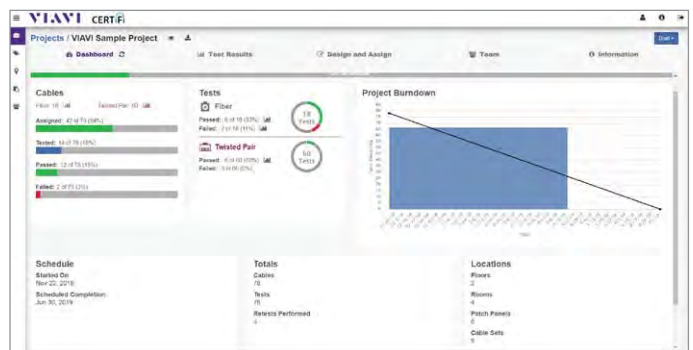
VIAVI CERTiFi

Projects / VIAVI Sample Project

Dashboard

Test Results

Design and Assign

Team

Information

Cables

Fiber 18

Twisted Pair 60

Assigned: 42 of 78 (54%)

Tested: 14 of 78 (18%)

Passed: 12 of 78 (15%)

Failed: 2 of 78 (3%)

Tests

Fiber

Passed: 6 of 18 (33%)

Failed: 2 of 18 (11%)

18 Tests

Twisted Pair

Passed: 6 of 60 (10%)

Failed: 0 of 60 (0%)

60 Tests

Project Burndown

Schedule

Started On

Nov 22, 2018

Scheduled Completion

Jun 30, 2019

Totals

Cables

78

Tests

78

Retests Performed

4

Locations

Floors

2

Rooms

4

Patch Panels

6

Cable Sets

5